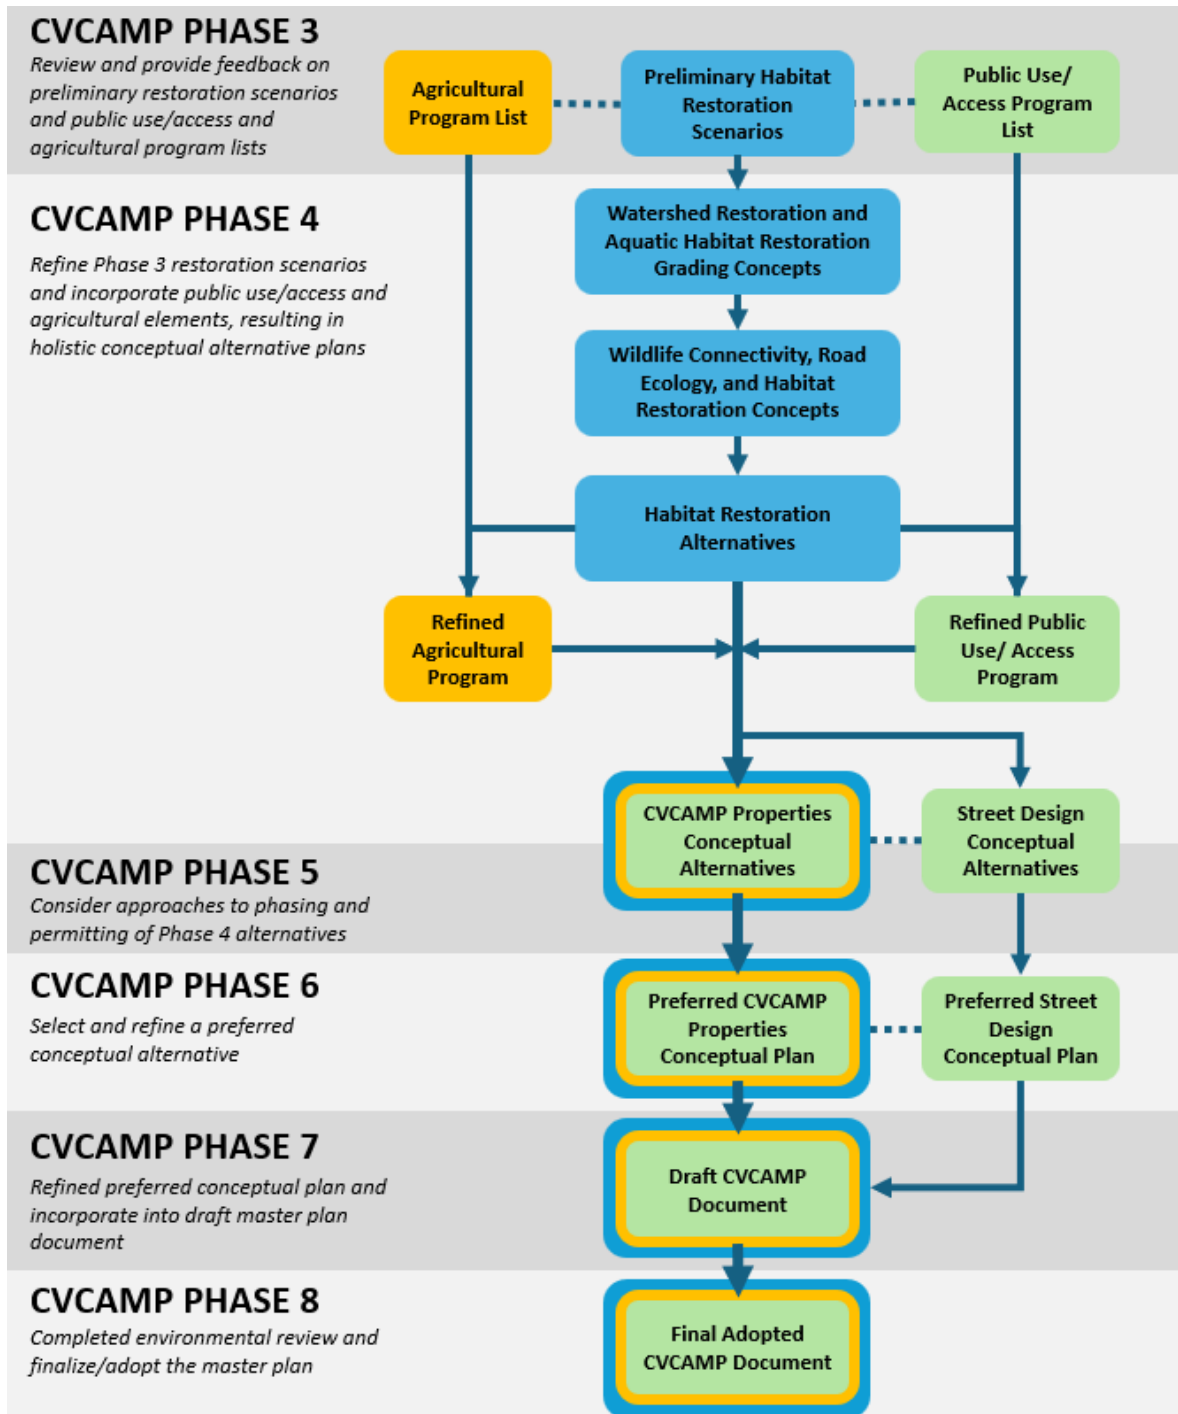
CVCAMP PHASE 3
Review and provide feedback on preliminary restoration scenarios and public use/access and agricultural program lists

Agricultural Program List

Preliminary Habitat Restoration Scenarios

Public Use/ Access Program List

CVCAMP PHASE 4
Refine Phase 3 restoration scenarios and incorporate public use/access and agricultural elements, resulting in holistic conceptual alternative plans

Watershed Restoration and Aquatic Habitat Restoration Grading Concepts

Wildlife Connectivity, Road Ecology, and Habitat Restoration Concepts

Habitat Restoration Alternatives

Refined Agricultural Program

Refined Public Use/ Access Program

CVCAMP Properties Conceptual Alternatives

Street Design Conceptual Alternatives

CVCAMP PHASE 5
Consider approaches to phasing and permitting of Phase 4 alternatives

CVCAMP PHASE 6
Select and refine a preferred conceptual alternative

Preferred CVCAMP Properties Conceptual Plan

Preferred Street Design Conceptual Plan

CVCAMP PHASE 7
Refined preferred conceptual plan and incorporate into draft master plan document

Draft CVCAMP Document

CVCAMP PHASE 8
Completed environmental review and finalize/adopt the master plan

Final Adopted CVCAMP Document